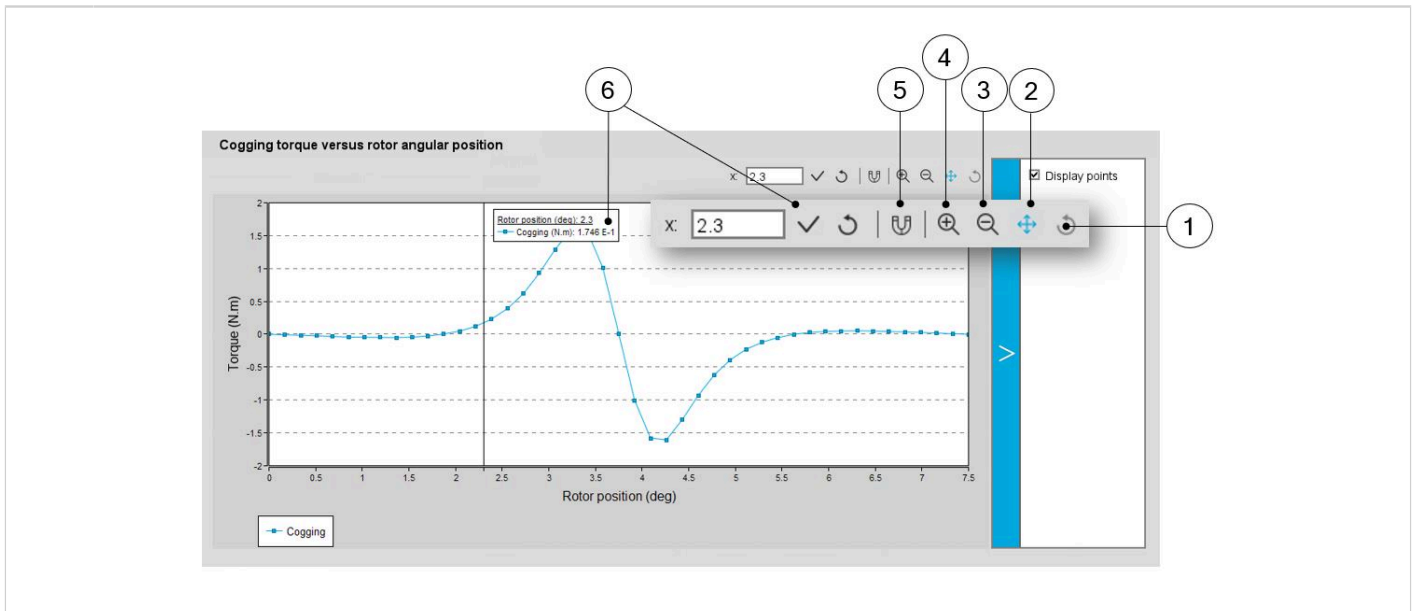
6
5
4
3
2
1

Cogging torque versus rotor angular position

x: 2.3

Display points

x: 2.3

Rotor position (deg): 2.3
Cogging (N.m): 1.746 E-1

Torque (N.m)

2
1.5
1
0.5
0
-0.5
-1
-1.5
-2

0 0.5 1 1.5 2 2.5 3 3.5 4 4.5 5 5.5 6 6.5 7 7.5

Rotor position (deg)

Cogging

>